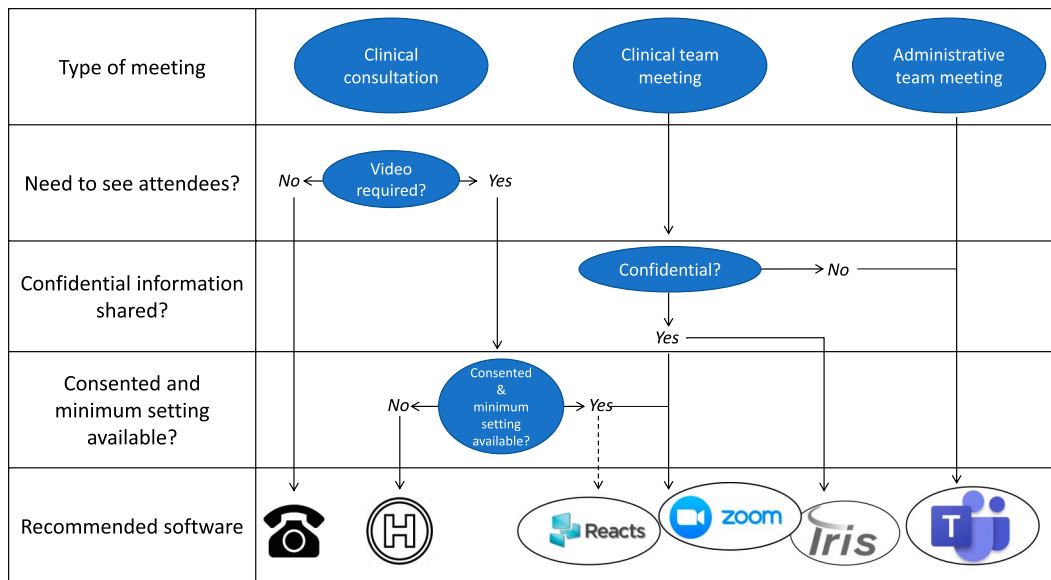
| | |
|---|---|
| Type of meeting | Clinical consultation; Clinical team meeting; Administrative team meeting |
| Need to see attendees? | No ← Video required? → Yes |
| Confidential information shared? | Confidential? → No; Yes |
| Consented and minimum setting available? | No ← Consented & minimum setting available? → Yes |
| Recommended software | H; Reacts; zoom; Iris; T |